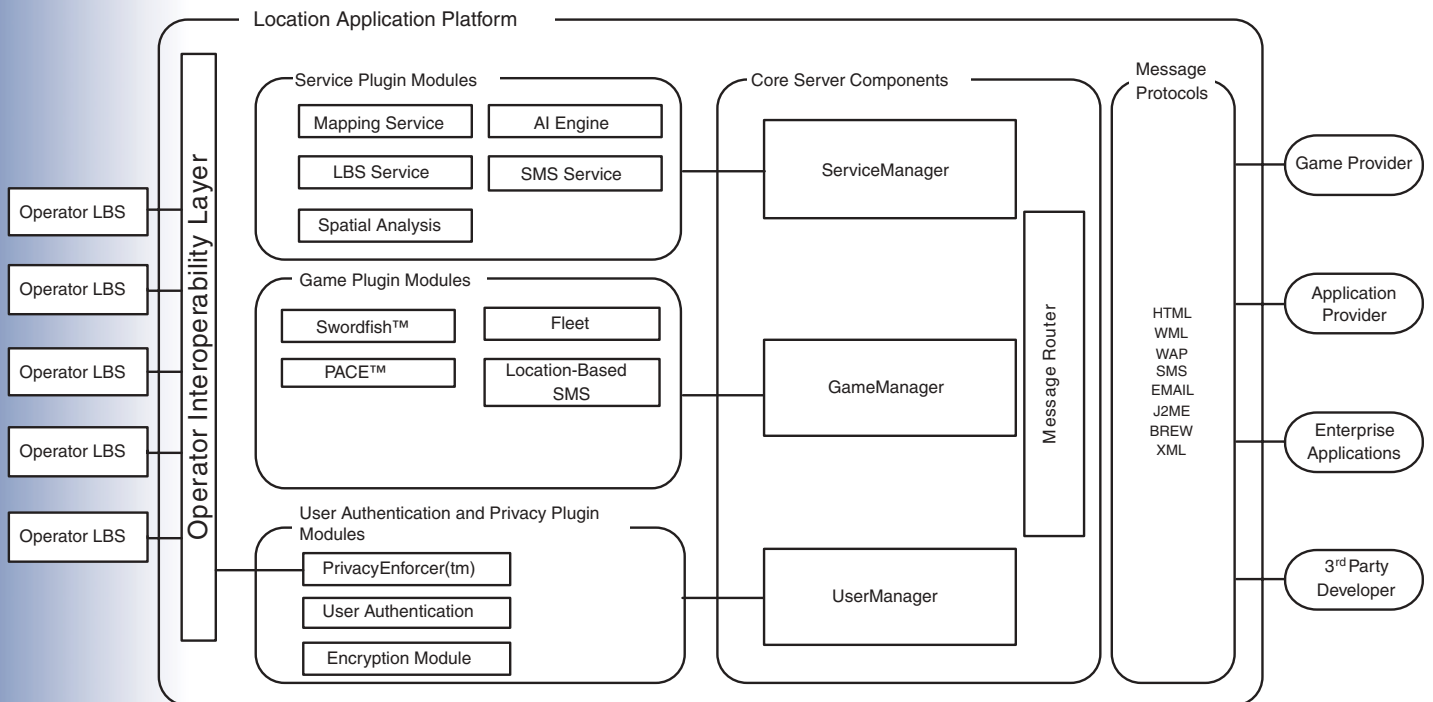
Location Application Platform

Operator Interoperability Layer

Operator LBS

Operator LBS

Operator LBS

Operator LBS

Operator LBS

Service Plugin Modules

Mapping Service

AI Engine

LBS Service

SMS Service

Spatial Analysis

Game Plugin Modules

Swordfish™

Fleet

PACE™

Location-Based SMS

User Authentication and Privacy Plugin Modules

PrivacyEnforcer(tm)

User Authentication

Encryption Module

Core Server Components

ServiceManager

GameManager

UserManager

Message Router

Message Protocols

HTML
WML
WAP
SMS
EMAIL
J2ME
BREW
XML

Game Provider

Application Provider

Enterprise Applications

3$^{rd}$ Party Developer